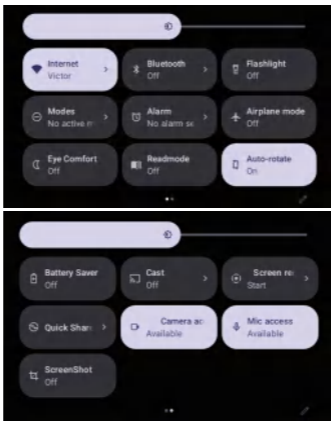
Internet
Victor

Bluetooth
Off

Flashlight
Off

Modes
No active m

Alarm
No alarm se

Airplane mode
Off

Eye Comfort
Off

Readmode
Off

Auto-rotate
On

Battery Saver
Off

Cast
Off

Screen re
Start

Quick Shar

Camera ac
Available

Mic access
Available

ScreenShot
Off